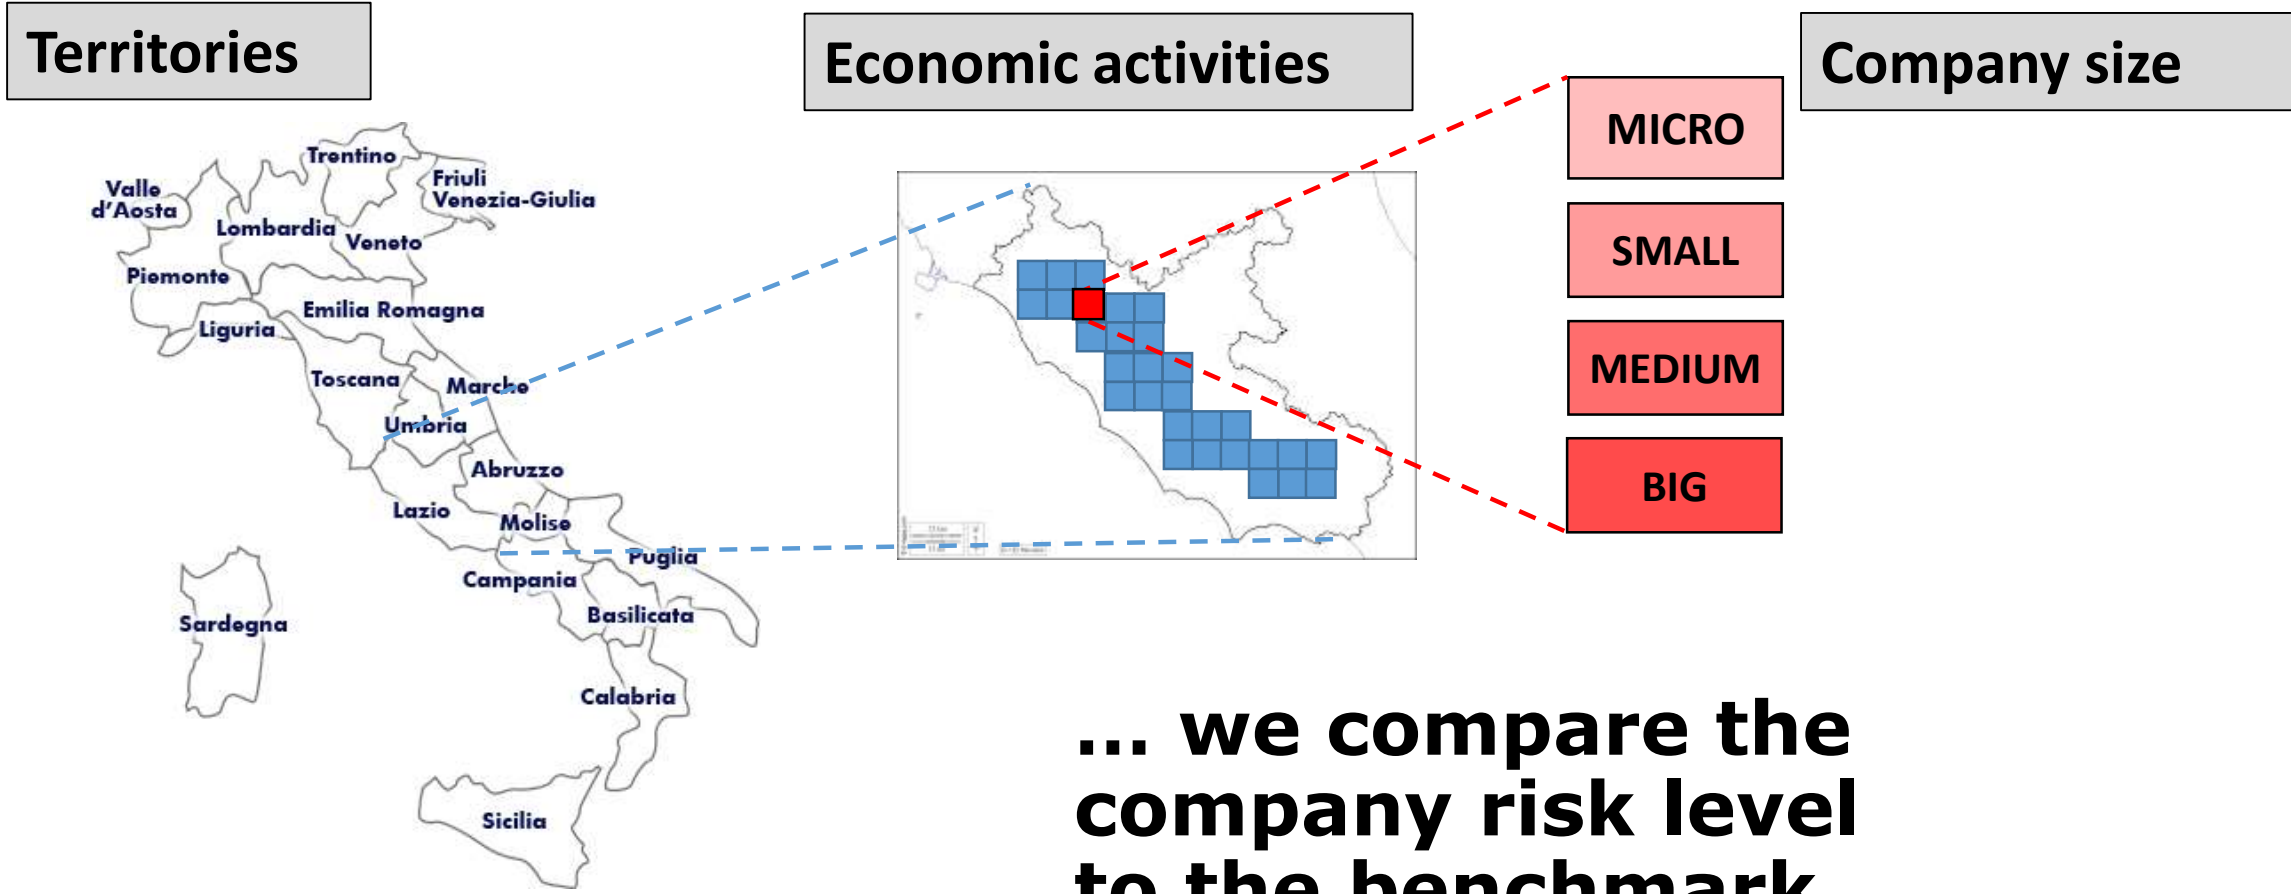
Territories

Economic activities

Company size

Valle d'Aosta

Trentino

Friuli Venezia-Giulia

Lombardia

Veneto

Piemonte

Emilia Romagna

Liguria

Toscana

Marche

Umbria

Abruzzo

Lazio

Molise

Puglia

Campania

Basilicata

Sardegna

Calabria

Sicilia

MICRO

SMALL

MEDIUM

BIG

... we compare the company risk level to the benchmark